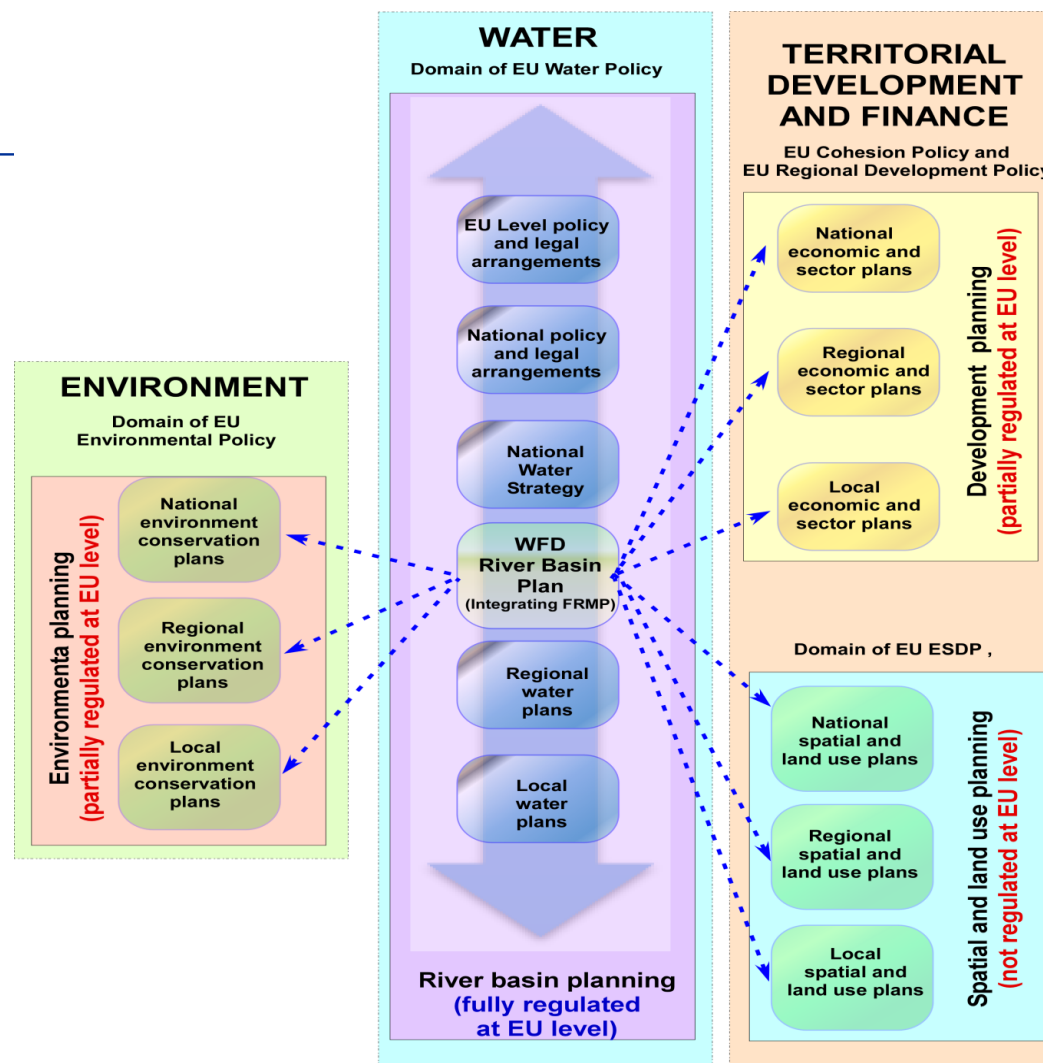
ENVIRONMENT
Domain of EU Environmental Policy

Environmenta planning
(partially regulated at EU level)

National environment conservation plans

Regional environment conservation plans

Local environment conservation plans

WATER
Domain of EU Water Policy

EU Level policy and legal arrangements

National policy and legal arrangements

National Water Strategy

WFD River Basin Plan
(Integrating FRMP)

Regional water plans

Local water plans

River basin planning
(fully regulated at EU level)

TERRITORIAL DEVELOPMENT AND FINANCE
EU Cohesion Policy and EU Regional Development Policy

Development planning
(partially regulated at EU level)

National economic and sector plans

Regional economic and sector plans

Local economic and sector plans

Domain of EU ESDP ,

Spatial and land use planning
(not regulated at EU level)

National spatial and land use plans

Regional spatial and land use plans

Local spatial and land use plans